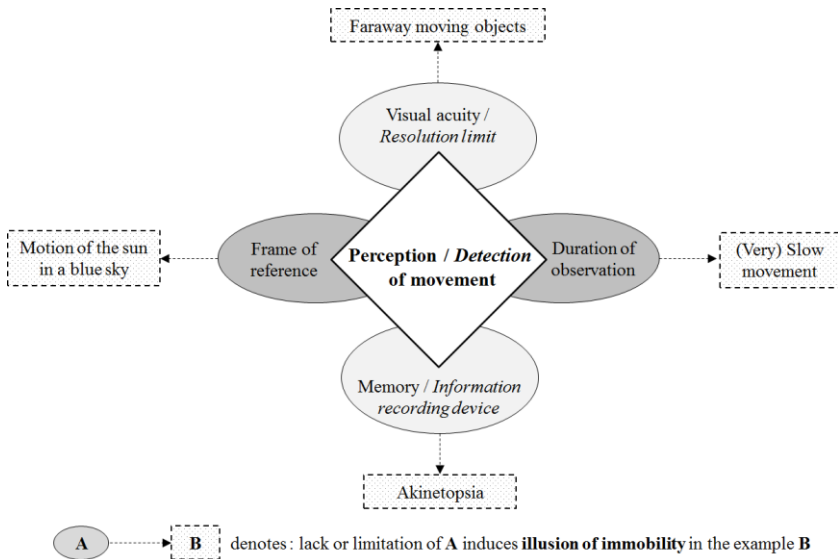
Faraway moving objects

Visual acuity / *Resolution limit*

Motion of the sun in a blue sky

Frame of reference

**Perception / *Detection* of movement**

Duration of observation

(Very) Slow movement

Memory / *Information recording device*

Akinetopsia

A B denotes : lack or limitation of **A** induces **illusion of immobility** in the example **B**